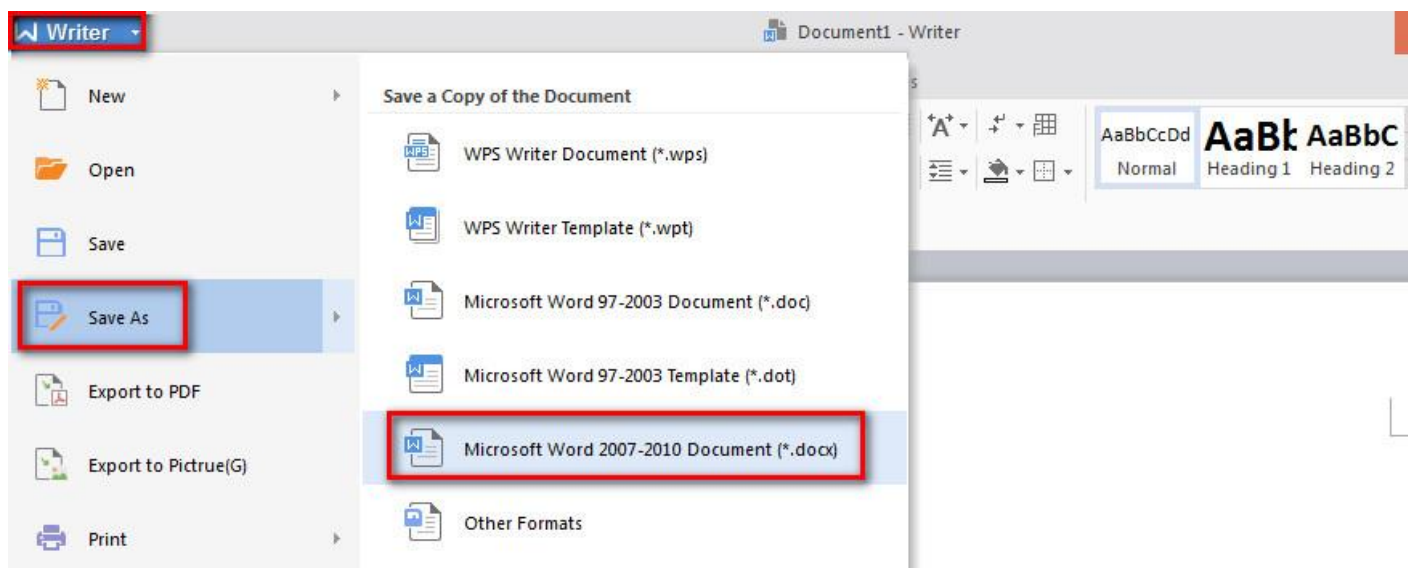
Writer

Document1 - Writer

New

Open

Save

Save As

Export to PDF

Export to Pictrue(G)

Print

Save a Copy of the Document

WPS Writer Document (*.wps)

WPS Writer Template (*.wpt)

Microsoft Word 97-2003 Document (*.doc)

Microsoft Word 97-2003 Template (*.dot)

Microsoft Word 2007-2010 Document (*.docx)

Other Formats

AaBbCcDd
Normal

AaBb
Heading 1

AaBbC
Heading 2